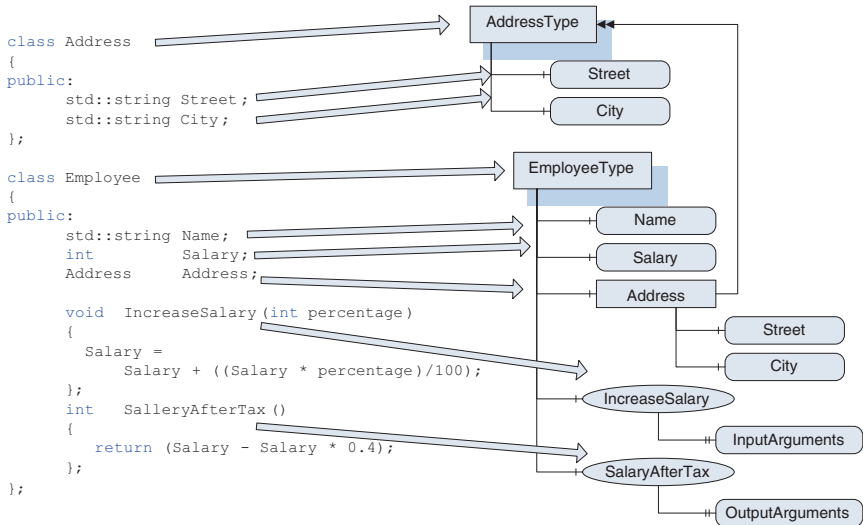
class Address
{
public:
std::string Street;
std::string City;
};

class Employee
{
public:
std::string Name;
int Salary;
Address Address;

void IncreaseSalary(int percentage)
{
Salary =
Salary + ((Salary * percentage)/100);
};
int SalleryAfterTax()
{
return (Salary - Salary * 0.4);
};
};

AddressType
Street
City
EmployeeType
Name
Salary
Address
Street
City
IncreaseSalary
InputArguments
SalaryAfterTax
OutputArguments